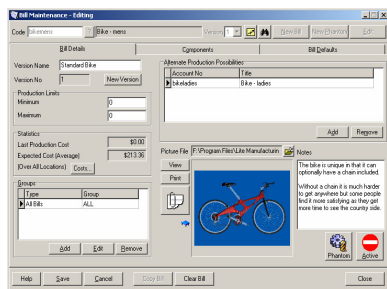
Bill Maintenance - Editing

Code bikemens Bike - mens Version 1 New Bill New Phantom Edit

Bill Details | Components | Bill Defaults

Version Name Standard Bike
Version No 1 New Version

Production Limits
Minimum 0
Maximum 0

Statistics
Last Production Cost $0.00
Expected Cost (Average) $213.36
(Over All Locations) Costs...

Groups
| Type | Group |
|---|---|
| All Bills | ALL |

Add Edit Remove

Alternate Production Possibilities
| Account No | Title |
|---|---|
| bikeladies | Bike - ladies |

Add Remove

Picture File F:\Program Files\Lite Manufacturin
View
Print

Notes
The bike is unique in that it can optionally have a chain included.

Without a chain it is much harder to get anywhere but some people find it more satisfying as they get more time to see the country side.

Phantom Active

Help Save Cancel Copy Bill Clear Bill Close